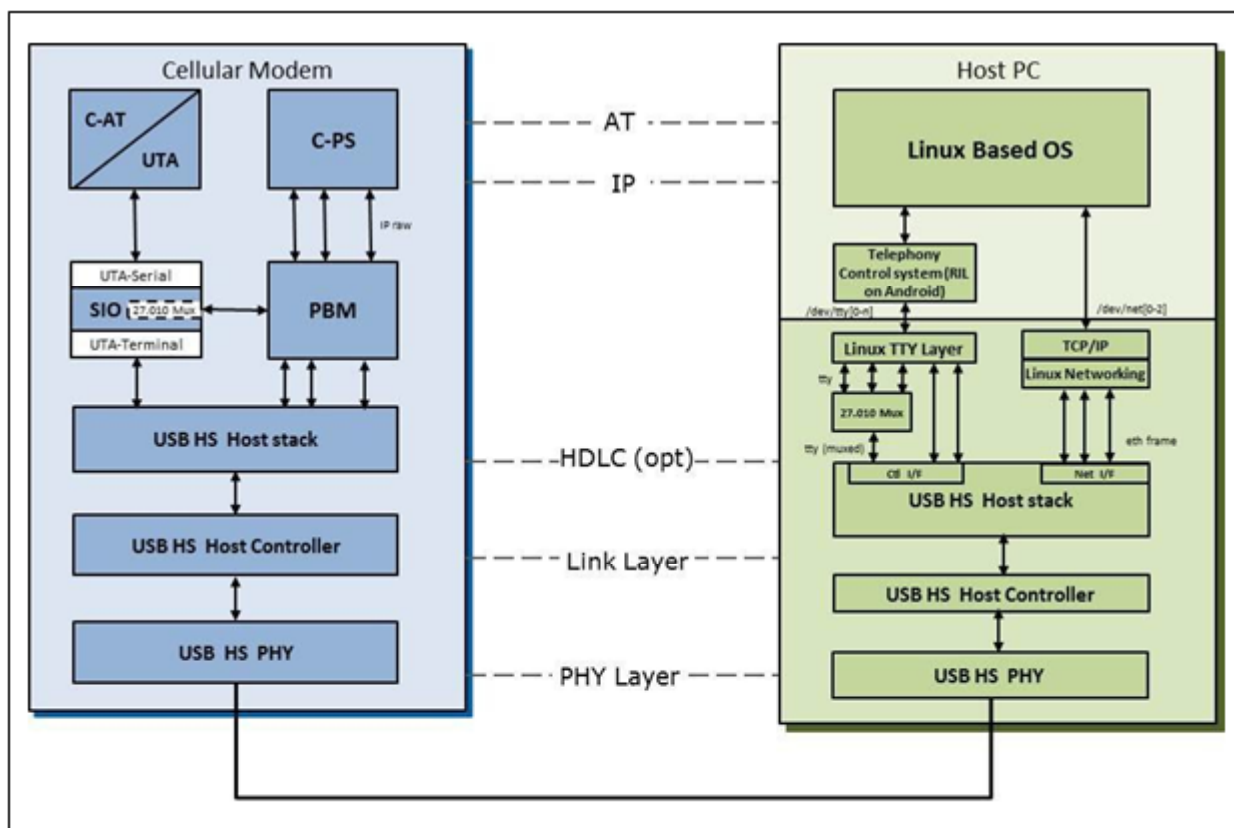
Cellular Modem

C-AT

UTA

C-PS

IP raw

UTA-Serial

SIO

27.010 Mux

UTA-Terminal

PBM

USB HS Host stack

USB HS Host Controller

USB HS PHY

AT

IP

HDLC (opt)

Link Layer

PHY Layer

Host PC

Linux Based OS

Telephony Control system (RIL on Android)

/dev/tty[0-n]

/dev/net[0-2]

Linux TTY Layer

TCP/IP

Linux Networking

tty

27.010 Mux

tty (muxed)

eth frame

Ctl I/F

Net I/F

USB HS Host stack

USB HS Host Controller

USB HS PHY